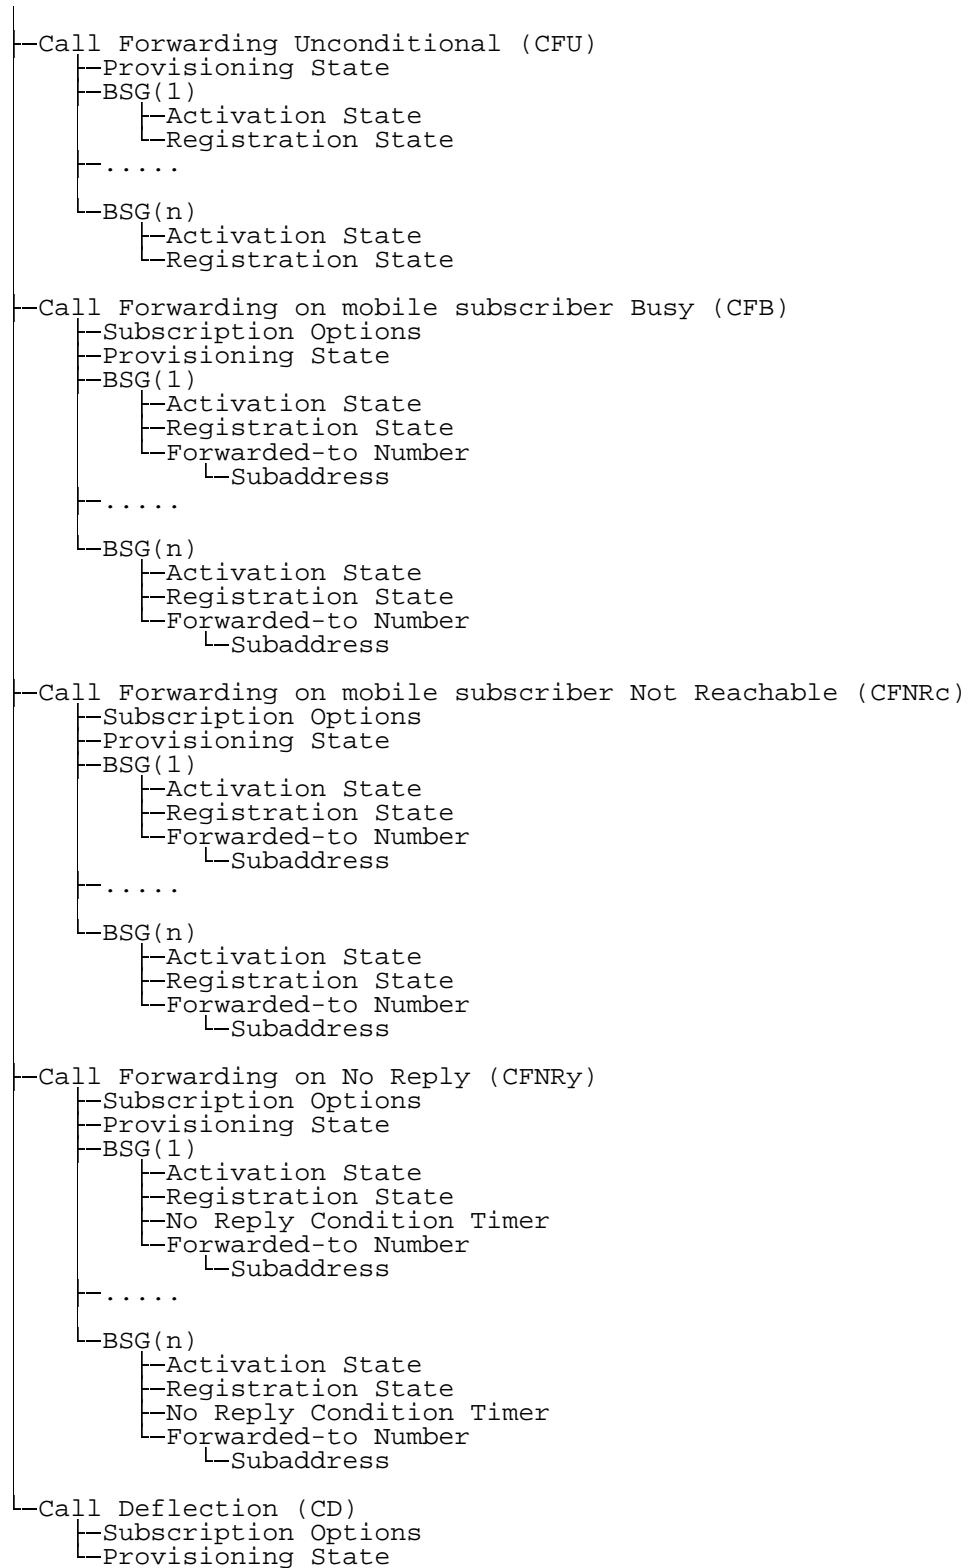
├─Call Forwarding Unconditional (CFU)
│   ├─Provisioning State
│   ├─BSG(1)
│   │   ├─Activation State
│   │   └─Registration State
│   ├─.....
│   │
│   └─BSG(n)
│       ├─Activation State
│       └─Registration State
│
├─Call Forwarding on mobile subscriber Busy (CFB)
│   ├─Subscription Options
│   ├─Provisioning State
│   ├─BSG(1)
│   │   ├─Activation State
│   │   ├─Registration State
│   │   └─Forwarded-to Number
│   │       └─Subaddress
│   ├─.....
│   │
│   └─BSG(n)
│       ├─Activation State
│       ├─Registration State
│       └─Forwarded-to Number
│           └─Subaddress
│
├─Call Forwarding on mobile subscriber Not Reachable (CFNRc)
│   ├─Subscription Options
│   ├─Provisioning State
│   ├─BSG(1)
│   │   ├─Activation State
│   │   ├─Registration State
│   │   └─Forwarded-to Number
│   │       └─Subaddress
│   ├─.....
│   │
│   └─BSG(n)
│       ├─Activation State
│       ├─Registration State
│       └─Forwarded-to Number
│           └─Subaddress
│
├─Call Forwarding on No Reply (CFNRy)
│   ├─Subscription Options
│   ├─Provisioning State
│   ├─BSG(1)
│   │   ├─Activation State
│   │   ├─Registration State
│   │   ├─No Reply Condition Timer
│   │   └─Forwarded-to Number
│   │       └─Subaddress
│   ├─.....
│   │
│   └─BSG(n)
│       ├─Activation State
│       ├─Registration State
│       ├─No Reply Condition Timer
│       └─Forwarded-to Number
│           └─Subaddress
│
└─Call Deflection (CD)
    ├─Subscription Options
    └─Provisioning State